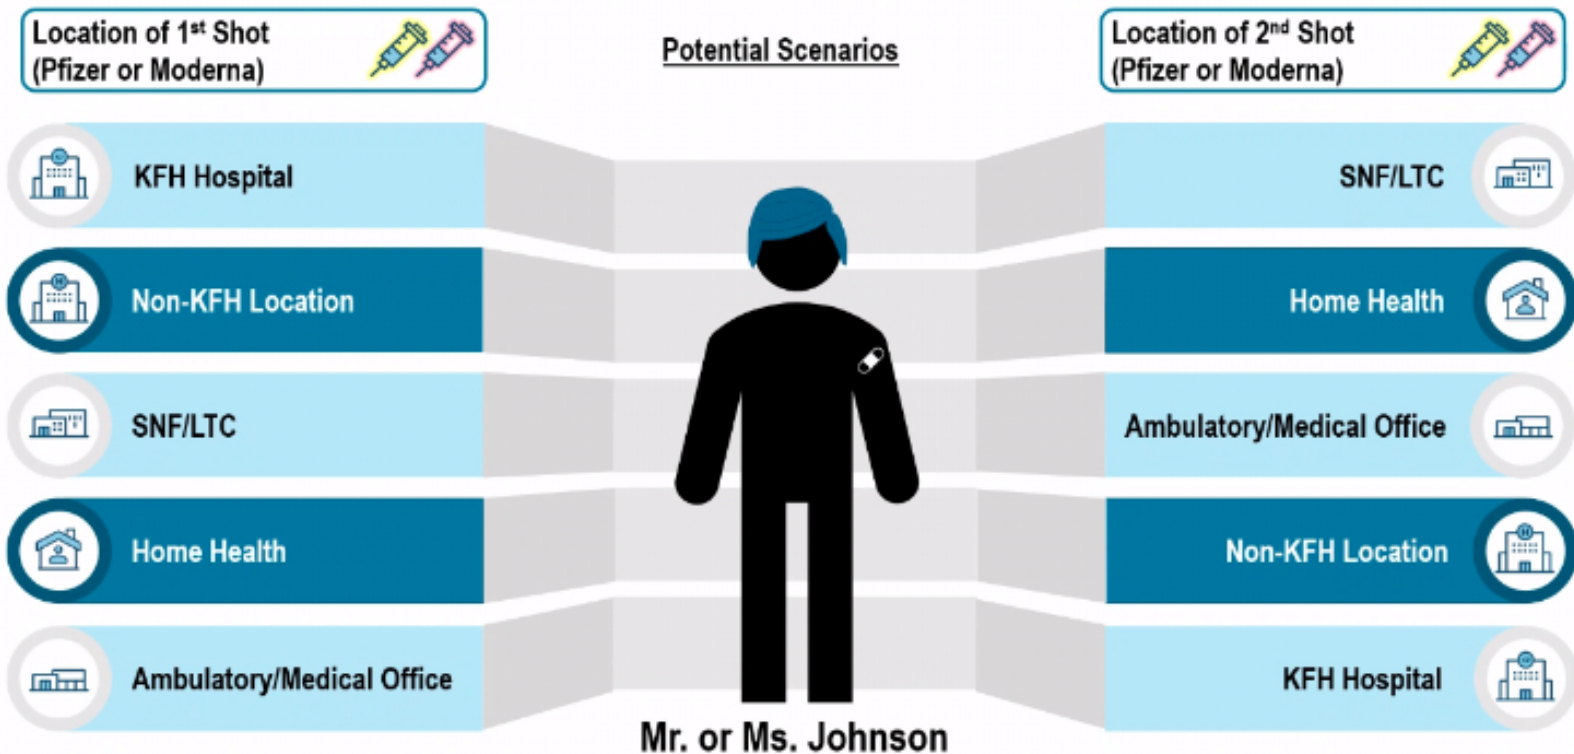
Location of 1$^{st}$ Shot
(Pfizer or Moderna)

Potential Scenarios

Location of 2$^{nd}$ Shot
(Pfizer or Moderna)

KFH Hospital

Non-KFH Location

SNF/LTC

Home Health

Ambulatory/Medical Office

SNF/LTC

Home Health

Ambulatory/Medical Office

Non-KFH Location

KFH Hospital

Mr. or Ms. Johnson